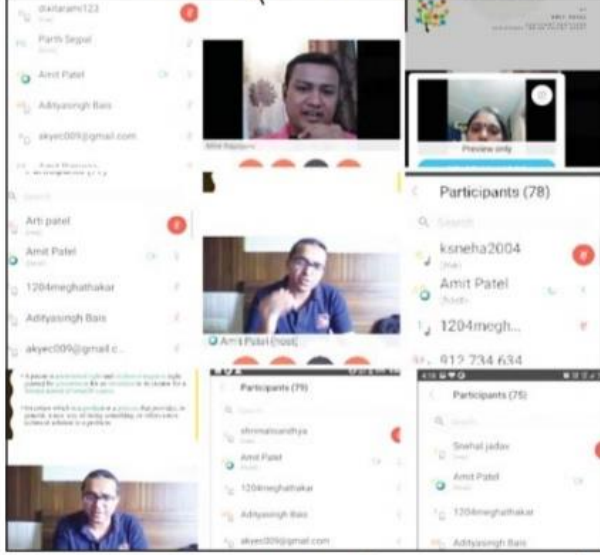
dixitarami123

Parth Segal

Amit Patel

Adityasingh Bais

akyec009@gmail.com

Search

Arti patel

Amit Patel

1204meghathakar

Adityasingh Bais

akyec009@gmail.c...

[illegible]

Preview only

Participants (78)

Search

ksneha2004

Amit Patel

1204megh...

912 234 634

Amit Patel (host)

Participants (79)

Search

shrimatisandhya

Amit Patel

1204meghathakar

Adityasingh Bais

akyec009@gmail.com

Participants (75)

Search

Snehal jadav

Amit Patel

1204meghathakar

Adityasingh Bais